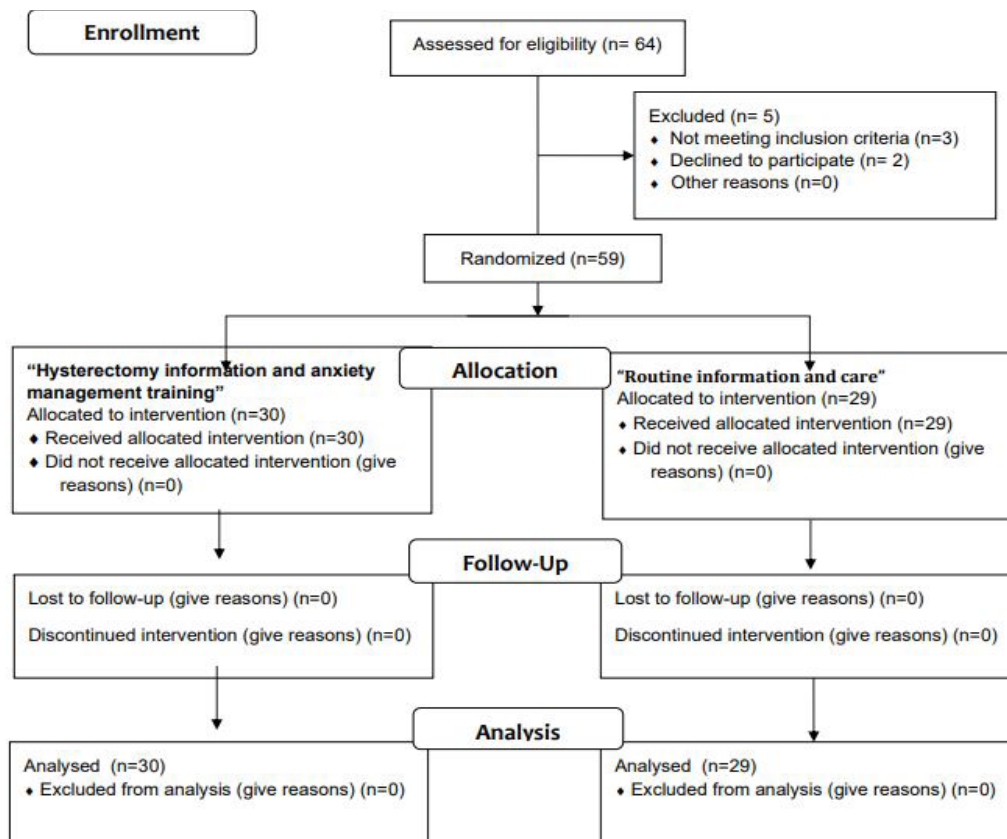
Enrollment

Assessed for eligibility (n= 64)

Excluded (n= 5)
• Not meeting inclusion criteria (n=3)
• Declined to participate (n= 2)
• Other reasons (n=0)

Randomized (n=59)

Allocation

"Hysterectomy information and anxiety management training"
Allocated to intervention (n=30)
• Received allocated intervention (n=30)
• Did not receive allocated intervention (give reasons) (n=0)

"Routine information and care"
Allocated to intervention (n=29)
• Received allocated intervention (n=29)
• Did not receive allocated intervention (give reasons) (n=0)

Follow-Up

Lost to follow-up (give reasons) (n=0)
Discontinued intervention (give reasons) (n=0)

Lost to follow-up (give reasons) (n=0)
Discontinued intervention (give reasons) (n=0)

Analysis

Analysed (n=30)
• Excluded from analysis (give reasons) (n=0)

Analysed (n=29)
• Excluded from analysis (give reasons) (n=0)